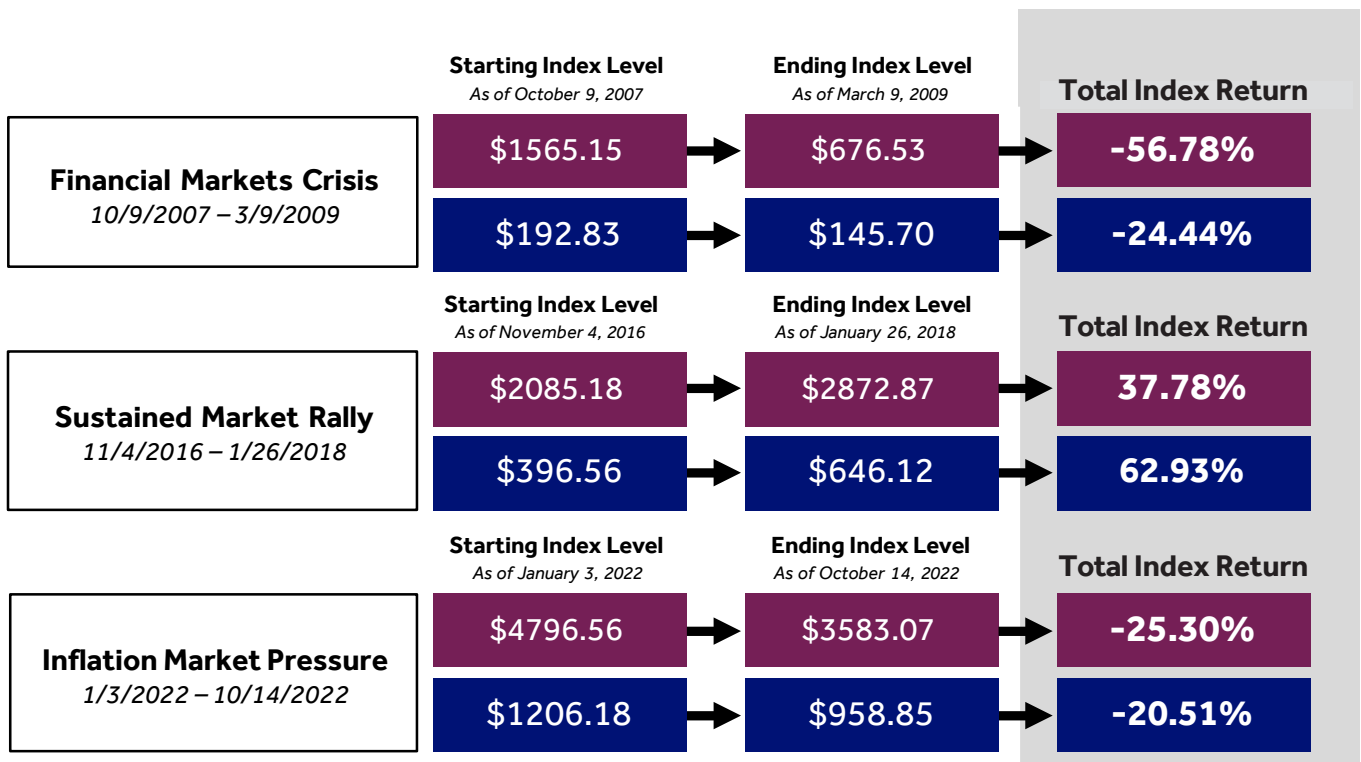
Starting Index Level
As of October 9, 2007

Ending Index Level
As of March 9, 2009

Total Index Return

Financial Markets Crisis
10/9/2007 – 3/9/2009

$1565.15
$676.53
-56.78%

$192.83
$145.70
-24.44%

Starting Index Level
As of November 4, 2016

Ending Index Level
As of January 26, 2018

Total Index Return

Sustained Market Rally
11/4/2016 – 1/26/2018

$2085.18
$2872.87
37.78%

$396.56
$646.12
62.93%

Starting Index Level
As of January 3, 2022

Ending Index Level
As of October 14, 2022

Total Index Return

Inflation Market Pressure
1/3/2022 – 10/14/2022

$4796.56
$3583.07
-25.30%

$1206.18
$958.85
-20.51%